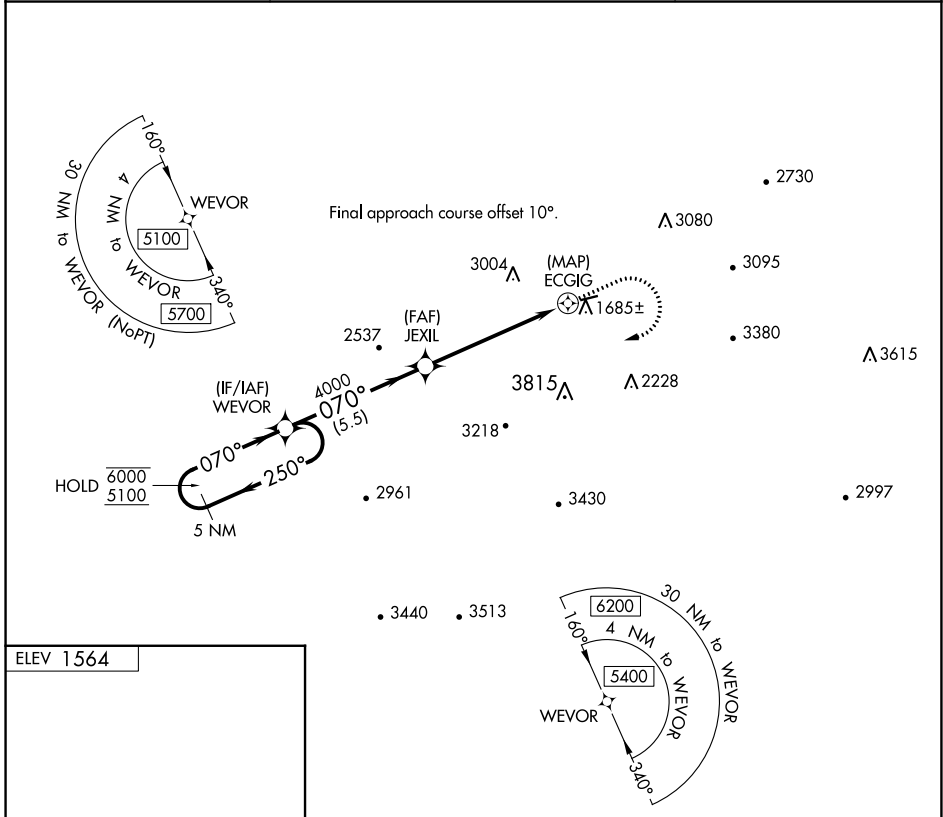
160°
4 NM to WEVOR
WEVOR
5100
340°
30 NM to WEVOR (NoPT)
5700

Final approach course offset 10°.

2730
3080
3004
(MAP)
ECGIG
3095
1685±
2537
(FAF)
JEXIL
3380
3615
(IF/IAF)
WEVOR
4000
070°
(5.5)
3815
2228
3218
070°
250°
HOLD $\frac{6000}{5100}$
5 NM
2961
3430
2997
3440
3513
6200
30 NM to WEVOR
160°
4 NM to WEVOR
5400
WEVOR
340°
ELEV 1564